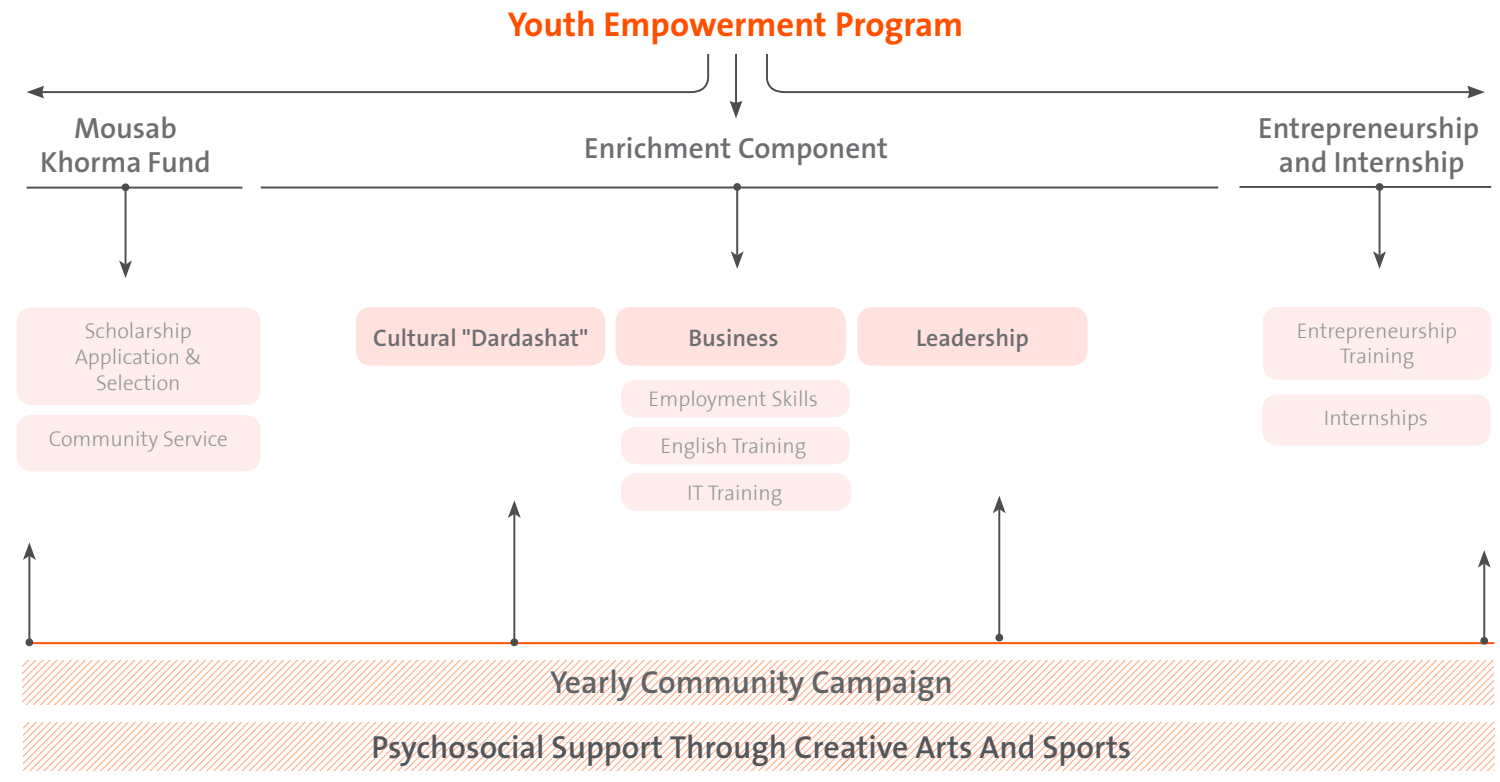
Youth Empowerment Program

Mousab Khorma Fund

Enrichment Component

Entrepreneurship and Internship

Scholarship Application & Selection

Community Service

Cultural "Dardashat"

Business

Employment Skills

English Training

IT Training

Leadership

Entrepreneurship Training

Internships

Yearly Community Campaign

Psychosocial Support Through Creative Arts And Sports